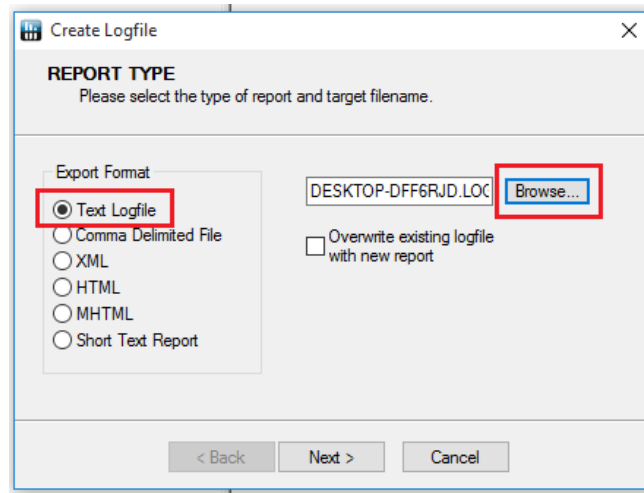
Create Logfile

REPORT TYPE
Please select the type of report and target filename.

Export Format
Text Logfile
Comma Delimited File
XML
HTML
MHTML
Short Text Report

DESKTOP-DFF6RJD.LO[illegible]
Browse...

Overwrite existing logfile with new report

< Back
Next >
Cancel